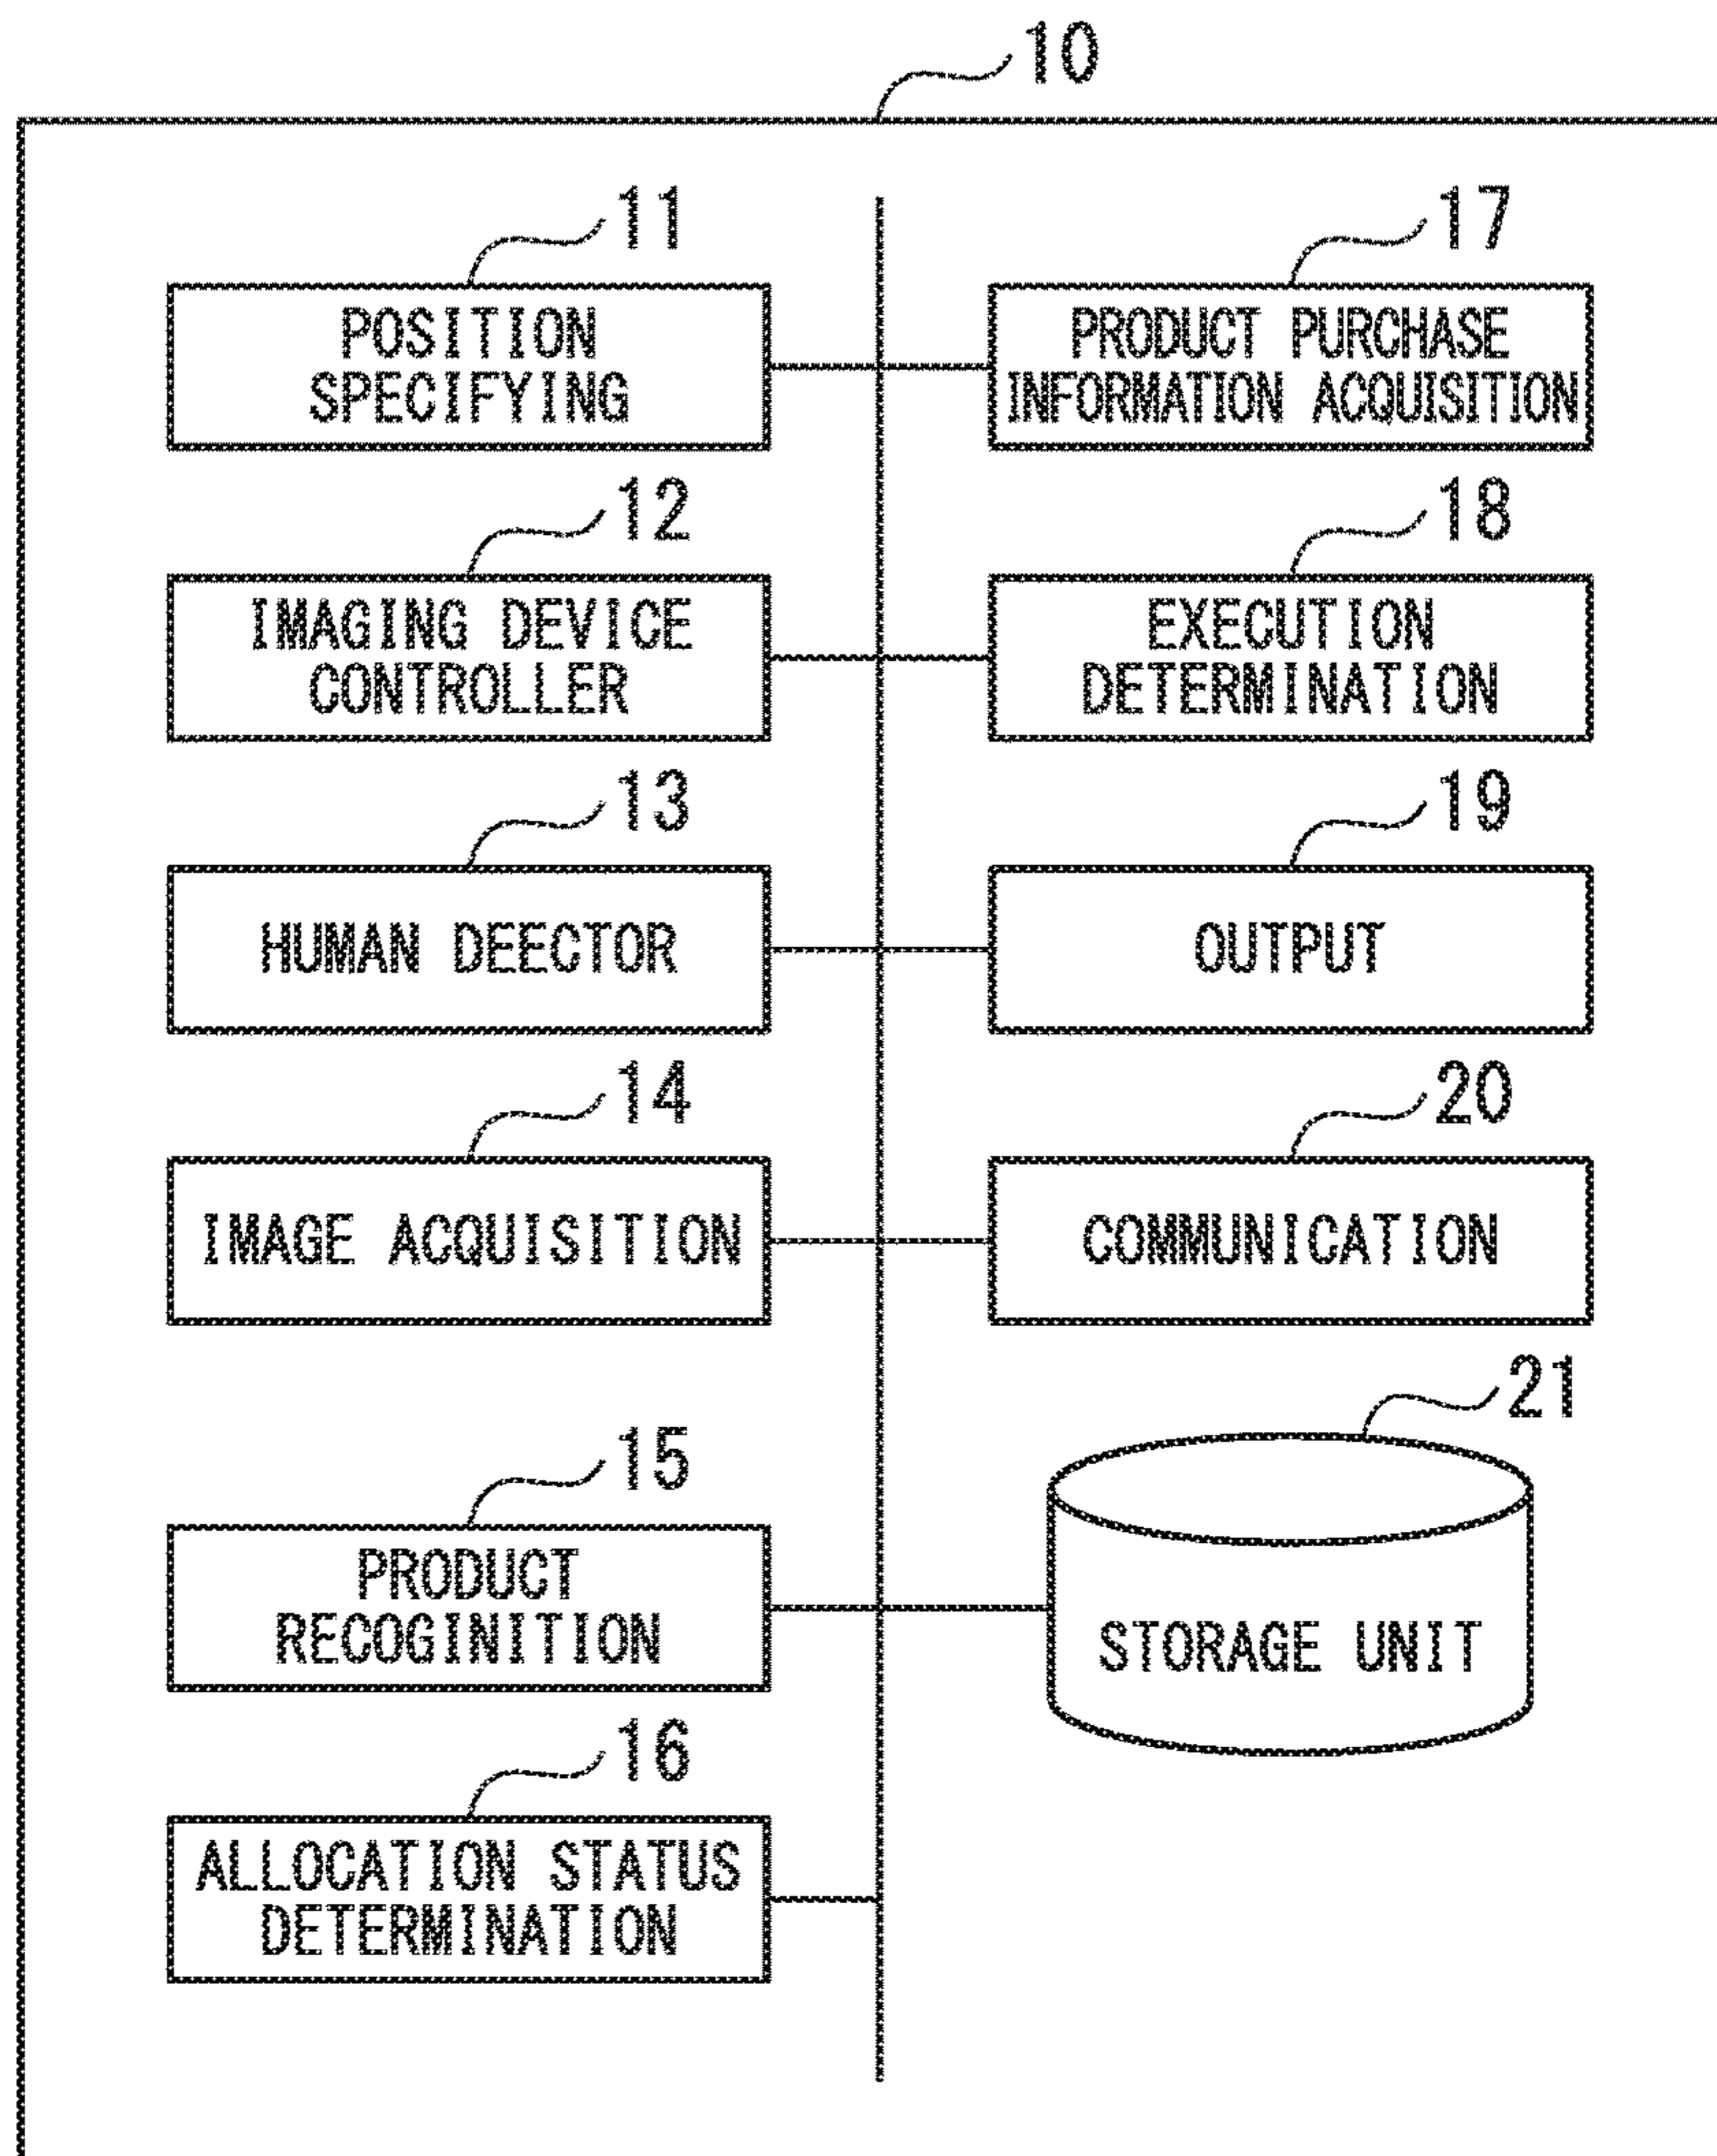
10

11
POSITION SPECIFYING

17
PRODUCT PURCHASE INFORMATION ACQUISITION

12
IMAGING DEVICE CONTROLLER

18
EXECUTION DETERMINATION

13
HUMAN DEECTOR

19
OUTPUT

14
IMAGE ACQUISITION

20
COMMUNICATION

21
STORAGE UNIT

15
PRODUCT RECOGINITION

16
ALLOCATION STATUS DETERMINATION